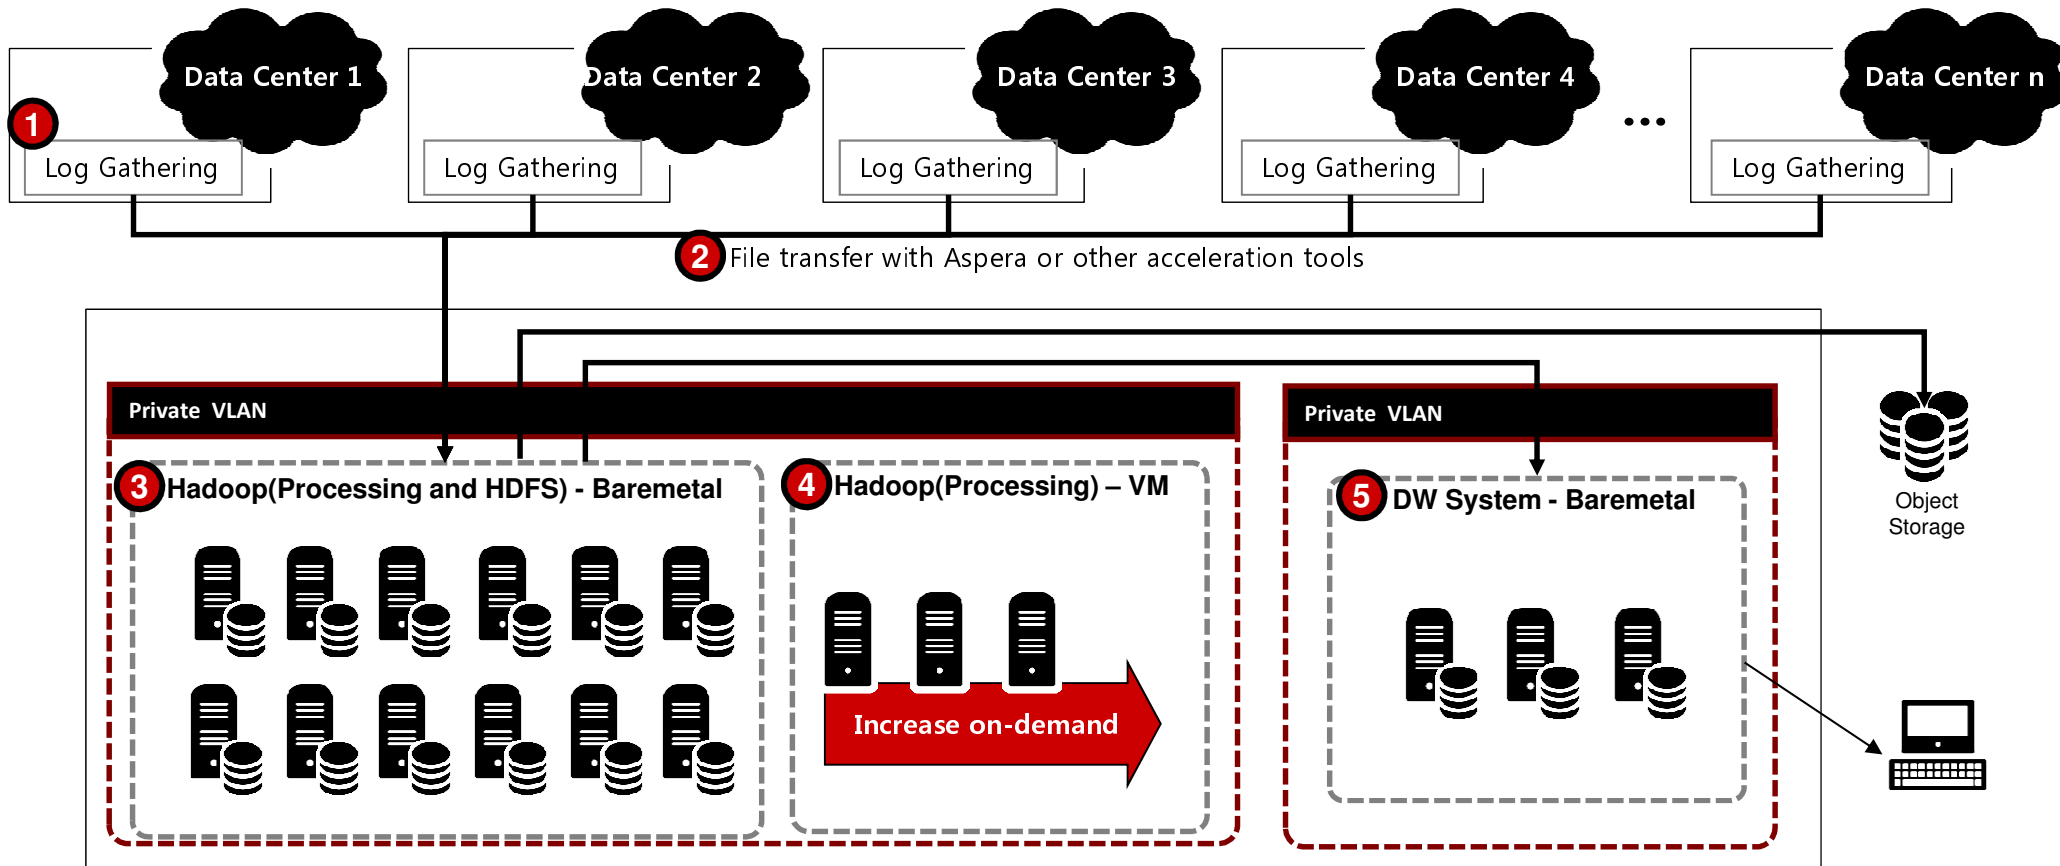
Data Center 1

1

Log Gathering

Data Center 2

Log Gathering

Data Center 3

Log Gathering

Data Center 4

Log Gathering

...

Data Center n

Log Gathering

2 File transfer with Aspera or other acceleration tools

Private VLAN

3 Hadoop(Processing and HDFS) - Baremetal

4 Hadoop(Processing) – VM

Increase on-demand

Private VLAN

5 DW System - Baremetal

Object Storage